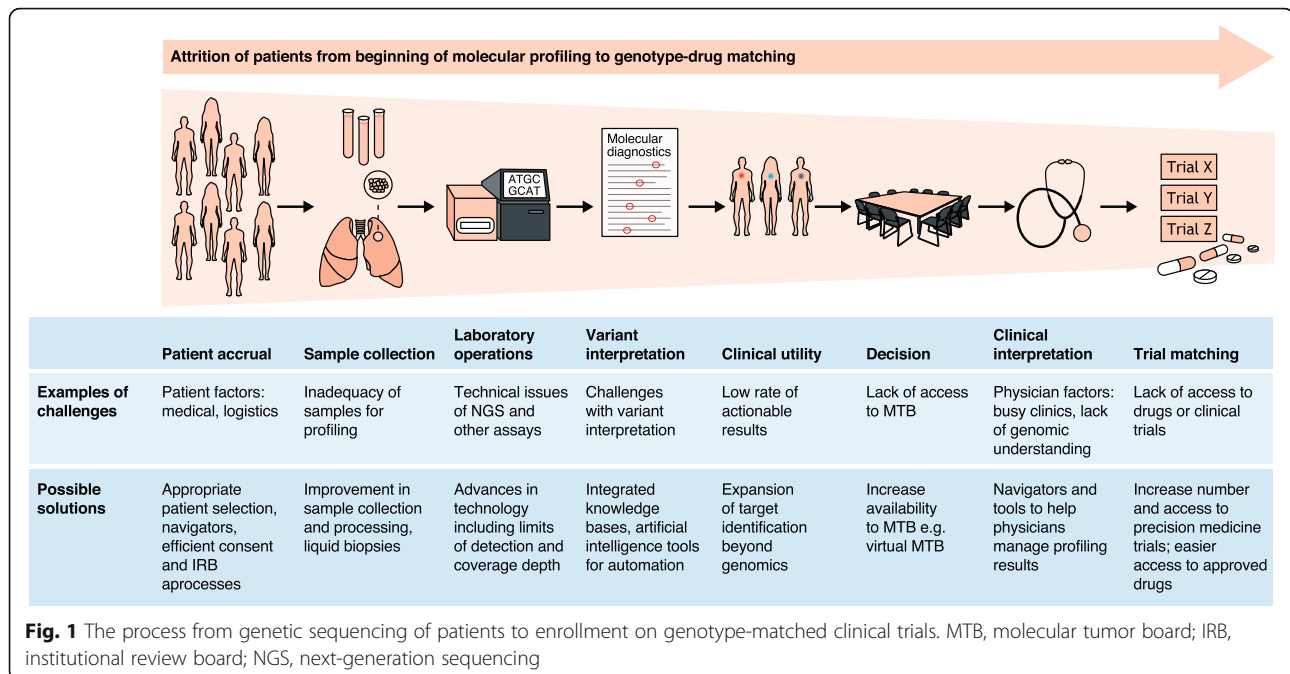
Attrition of patients from beginning of molecular profiling to genotype-drug matching

ATGC
GCAT

Molecular diagnostics

Trial X
Trial Y
Trial Z

| | Patient accrual | Sample collection | Laboratory operations | Variant interpretation | Clinical utility | Decision | Clinical interpretation | Trial matching |
|---|---|---|---|---|---|---|---|---|
| Examples of challenges | Patient factors: medical, logistics | Inadequacy of samples for profiling | Technical issues of NGS and other assays | Challenges with variant interpretation | Low rate of actionable results | Lack of access to MTB | Physician factors: busy clinics, lack of genomic understanding | Lack of access to drugs or clinical trials |
| Possible solutions | Appropriate patient selection, navigators, efficient consent and IRB aprocesses | Improvement in sample collection and processing, liquid biopsies | Advances in technology including limits of detection and coverage depth | Integrated knowledge bases, artificial intelligence tools for automation | Expansion of target identification beyond genomics | Increase availability to MTB e.g. virtual MTB | Navigators and tools to help physicians manage profiling results | Increase number and access to precision medicine trials; easier access to approved drugs |

Fig. 1 The process from genetic sequencing of patients to enrollment on genotype-matched clinical trials. MTB, molecular tumor board; IRB, institutional review board; NGS, next-generation sequencing